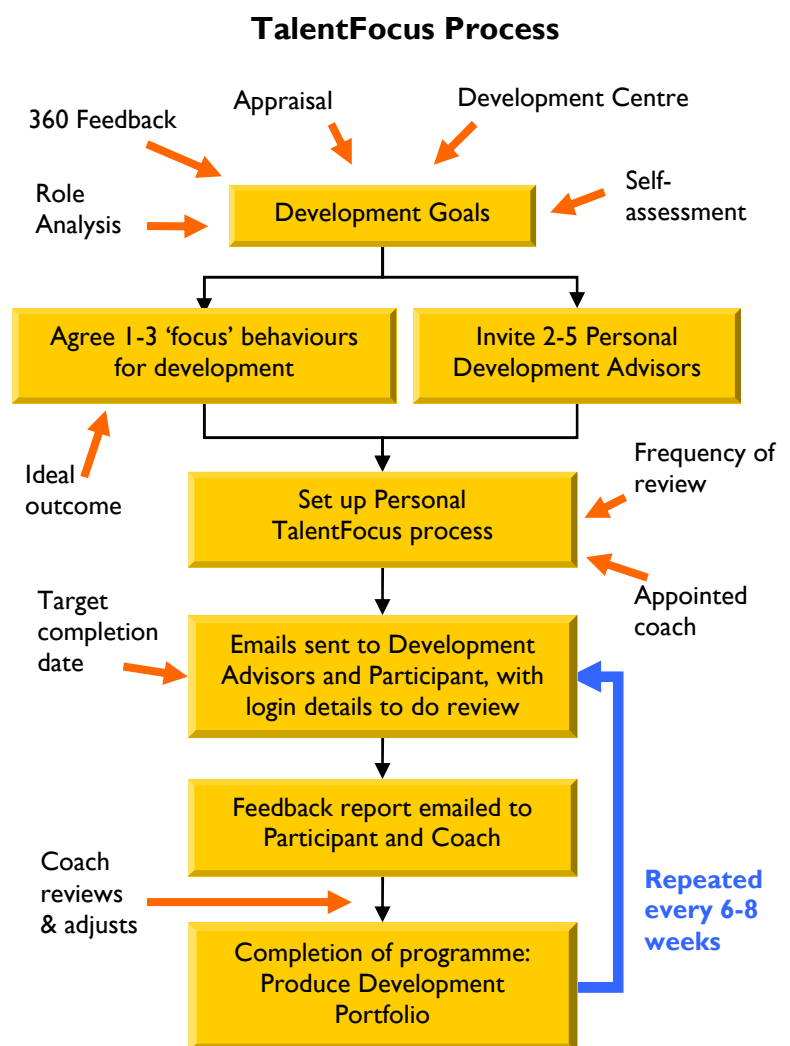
TalentFocus Process

Appraisal

Development Centre

360 Feedback

Role Analysis

Development Goals

Self-assessment

Agree 1-3 'focus' behaviours for development

Invite 2-5 Personal Development Advisors

Ideal outcome

Set up Personal TalentFocus process

Frequency of review

Appointed coach

Target completion date

Emails sent to Development Advisors and Participant, with login details to do review

Feedback report emailed to Participant and Coach

Coach reviews & adjusts

Completion of programme: Produce Development Portfolio

Repeated every 6-8 weeks